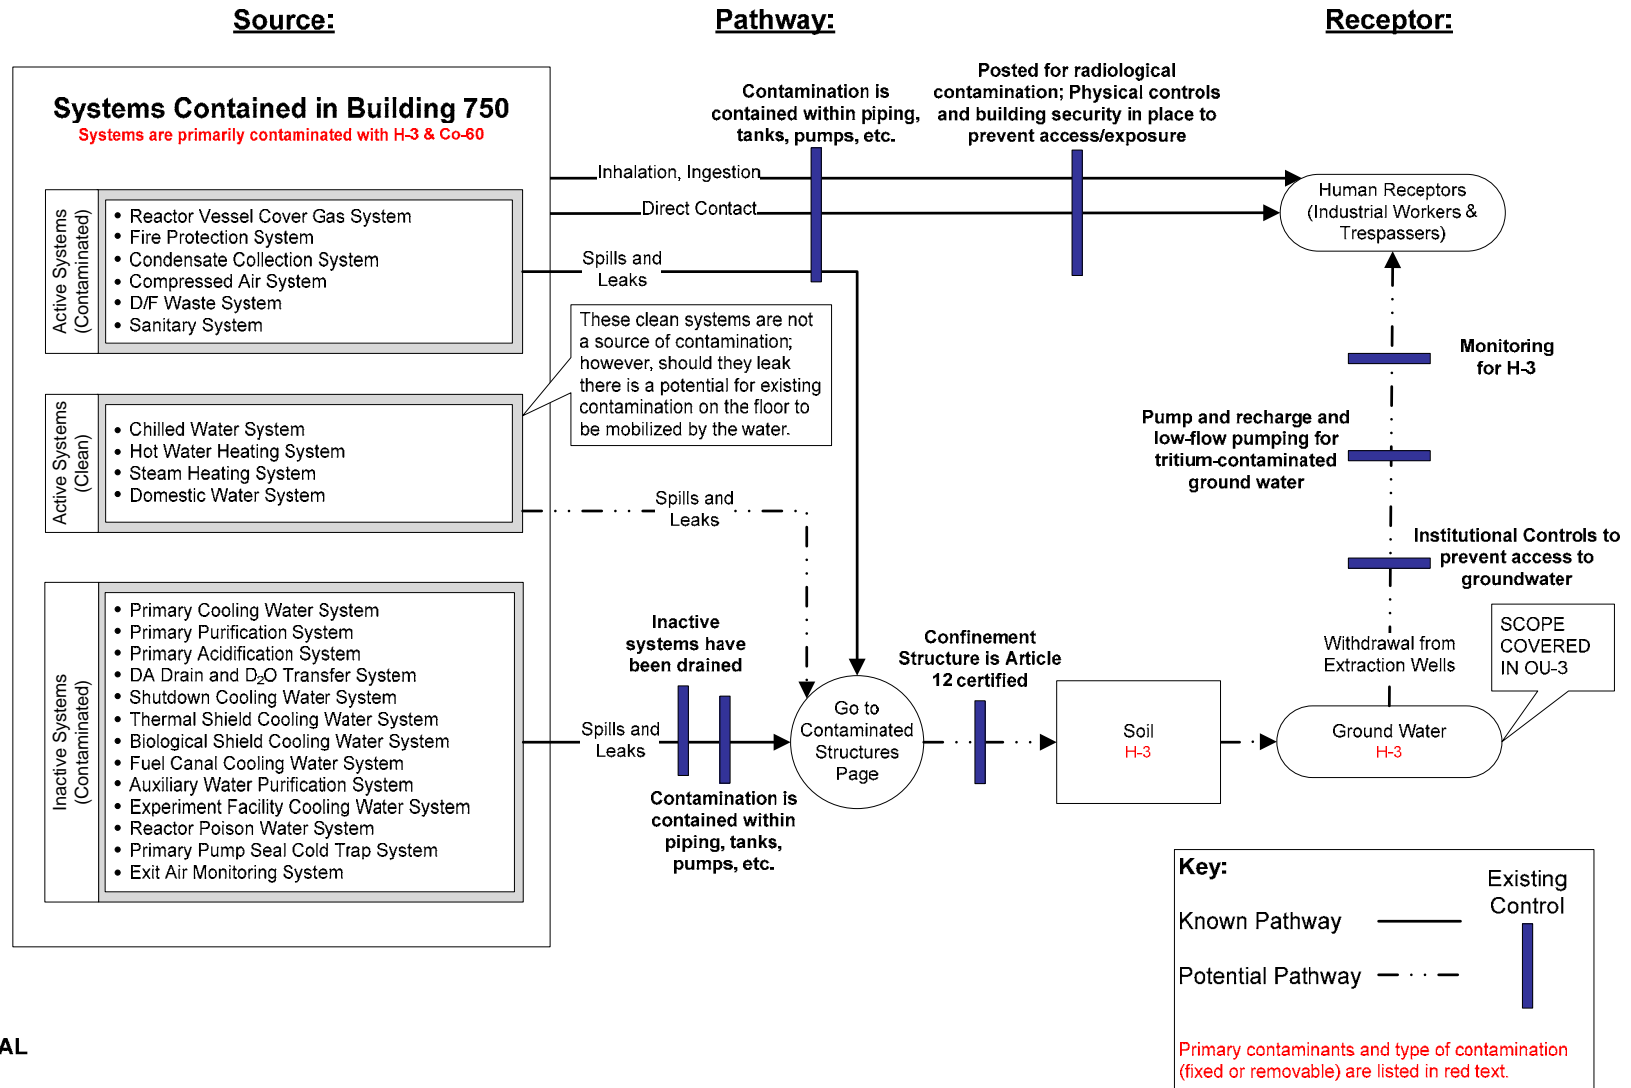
Source:

Pathway:

Receptor:

Systems Contained in Building 750
Systems are primarily contaminated with H-3 & Co-60

Active Systems (Contaminated)

- Reactor Vessel Cover Gas System
- Fire Protection System
- Condensate Collection System
- Compressed Air System
- D/F Waste System
- Sanitary System

Active Systems (Clean)

- Chilled Water System
- Hot Water Heating System
- Steam Heating System
- Domestic Water System

Inactive Systems (Contaminated)

- Primary Cooling Water System
- Primary Purification System
- Primary Acidification System
- DA Drain and $D_2O$ Transfer System
- Shutdown Cooling Water System
- Thermal Shield Cooling Water System
- Biological Shield Cooling Water System
- Fuel Canal Cooling Water System
- Auxiliary Water Purification System
- Experiment Facility Cooling Water System
- Reactor Poison Water System
- Primary Pump Seal Cold Trap System
- Exit Air Monitoring System

Contamination is contained within piping, tanks, pumps, etc.

Posted for radiological contamination; Physical controls and building security in place to prevent access/exposure

Inhalation, Ingestion

Direct Contact

Spills and Leaks

Human Receptors (Industrial Workers & Trespassers)

These clean systems are not a source of contamination; however, should they leak there is a potential for existing contamination on the floor to be mobilized by the water.

Monitoring for H-3

Pump and recharge and low-flow pumping for tritium-contaminated ground water

Spills and Leaks

Institutional Controls to prevent access to groundwater

Inactive systems have been drained

Confinement Structure is Article 12 certified

Withdrawal from Extraction Wells

SCOPE COVERED IN OU-3

Spills and Leaks

Go to Contaminated Structures Page

Soil
H-3

Ground Water
H-3

Contamination is contained within piping, tanks, pumps, etc.

Key:

Known Pathway

Potential Pathway

Existing Control

Primary contaminants and type of contamination (fixed or removable) are listed in red text.

AL